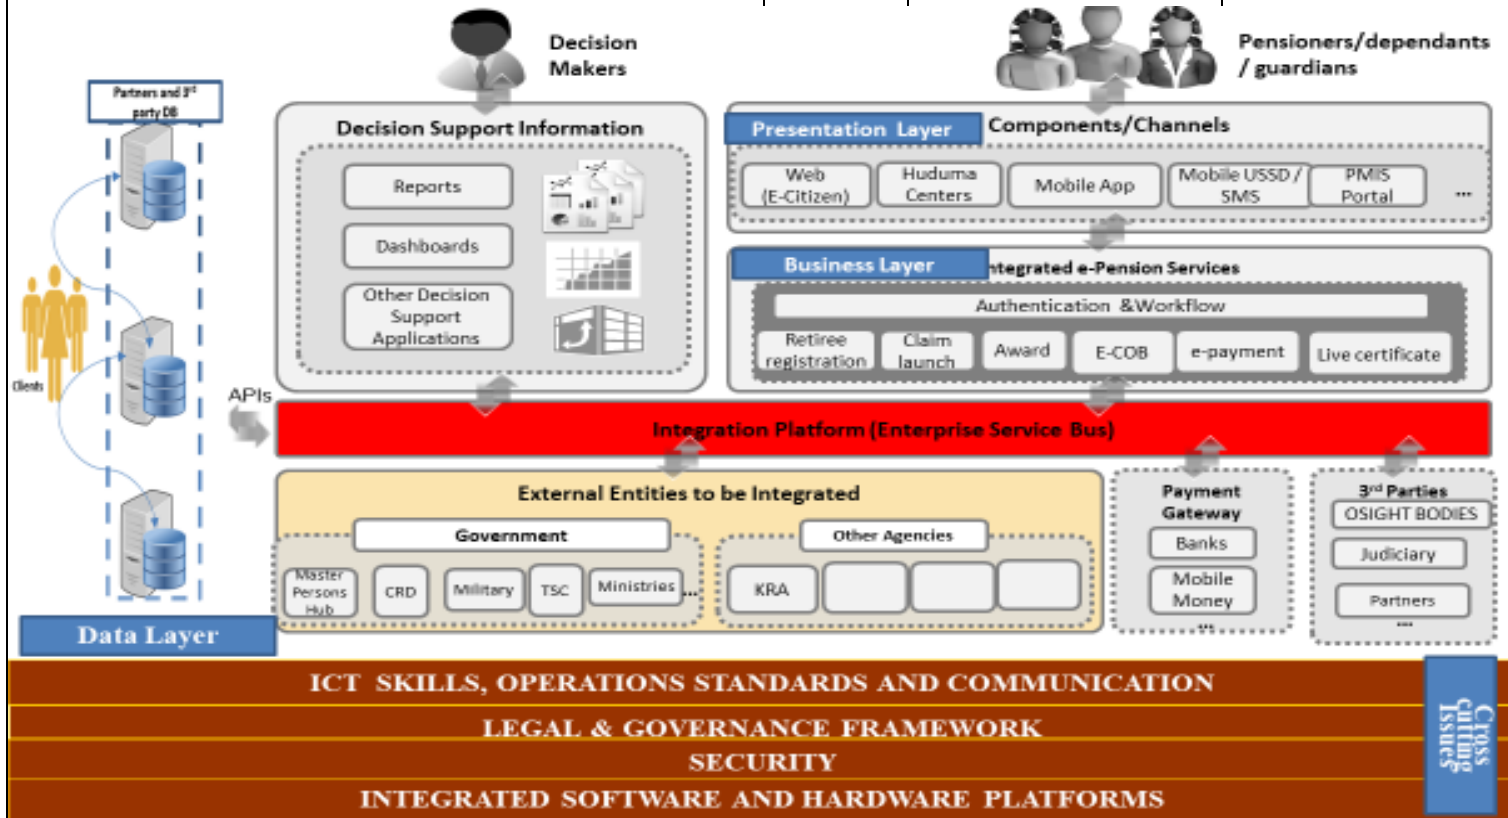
Decision Makers

Pensioners/dependants / guardians

Partners and 3rd party DB

Clients

Data Layer

Decision Support Information

Reports

Dashboards

Other Decision Support Applications

Presentation Layer

Components/Channels

Web (E-Citizen)

Huduma Centers

Mobile App

Mobile USSD / SMS

PMIS Portal

...

Business Layer

ntegrated e-Pension Services

Authentication &Workflow

Retiree registration

Claim launch

Award

E-COB

e-payment

Live certificate

APIs

Integration Platform (Enterprise Service Bus)

External Entities to be Integrated

Government

Master Persons Hub

CRD

Military

TSC

Ministries

...

Other Agencies

KRA

Payment Gateway

Banks

Mobile Money

...

3rd Parties

OSIGHT BODIES

Judiciary

Partners

...

ICT SKILLS, OPERATIONS STANDARDS AND COMMUNICATION

LEGAL & GOVERNANCE FRAMEWORK

SECURITY

INTEGRATED SOFTWARE AND HARDWARE PLATFORMS

Cross Cutting Issues